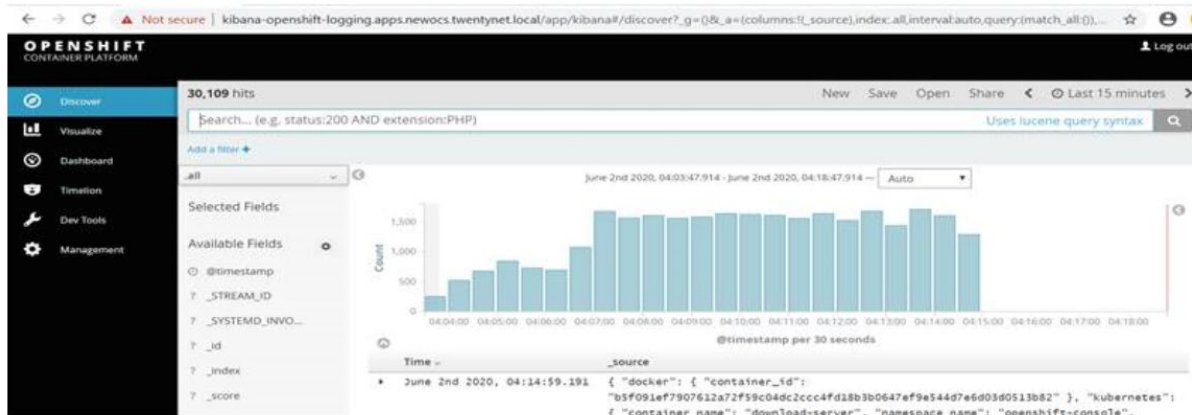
← → C ▲ Not secure | kibana-openshift-logging.apps.newocs.twentynet.local/app/kibana#/discover?_g=()&_a=(columns:!(_source),index:all,interval:auto,query:(match_all:()),... ☆

OPENSHIFT
CONTAINER PLATFORM

Log out

Discover
Visualize
Dashboard
Timelion
Dev Tools
Management

30,109 hits

New Save Open Share < Last 15 minutes >

Search... (e.g. status:200 AND extension:PHP)

Uses lucene query syntax

Add a filter +

.all

Selected Fields

Available Fields

@timestamp
? _STREAM_ID
? _SYSTEMD_INVO...
? _id
? _index
? _score

June 2nd 2020, 04:03:47.914 - June 2nd 2020, 04:18:47.914 — Auto

Count

1,500
1,000
500
0

04:04:00 04:05:00 04:06:00 04:07:00 04:08:00 04:09:00 04:10:00 04:11:00 04:12:00 04:13:00 04:14:00 04:15:00 04:16:00 04:17:00 04:18:00

@timestamp per 30 seconds

Time _source

June 2nd 2020, 04:14:59.191 { "docker": { "container_id": "b5f091ef7907612a72f59c04dc2ccc4fd18b3b0647ef9e544d7e6d03d0513b82" }, "kubernetes": { "container_name": "download-server", "namespace_name": "openshift-console",